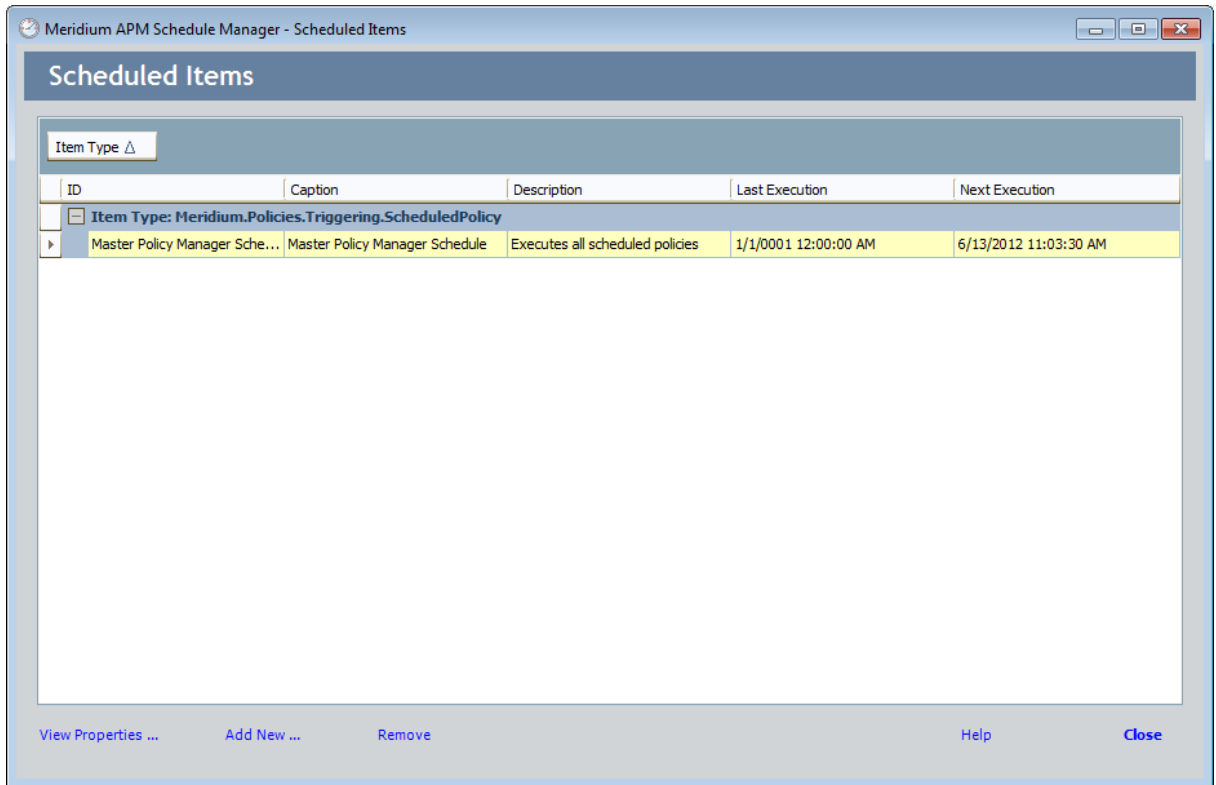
Meridium APM Schedule Manager - Scheduled Items

Scheduled Items

Item Type △

| ID | Caption | Description | Last Execution | Next Execution |
|---|---|---|---|---|
| Item Type: Meridium.Policies.Triggering.ScheduledPolicy | | | | |
| Master Policy Manager Sche... | Master Policy Manager Schedule | Executes all scheduled policies | 1/1/0001 12:00:00 AM | 6/13/2012 11:03:30 AM |

View Properties ... Add New ... Remove Help Close